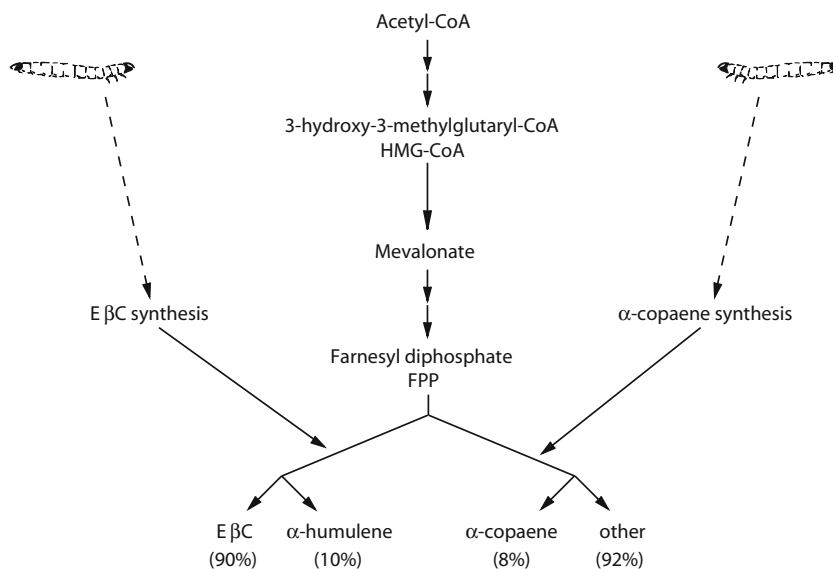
Acetyl-CoA

3-hydroxy-3-methylglutaryl-CoA
HMG-CoA

Mevalonate

E $\beta$C synthesis

$\alpha$-copaene synthesis

Farnesyl diphosphate
FPP

E $\beta$C
(90%)

$\alpha$-humulene
(10%)

$\alpha$-copaene
(8%)

other
(92%)